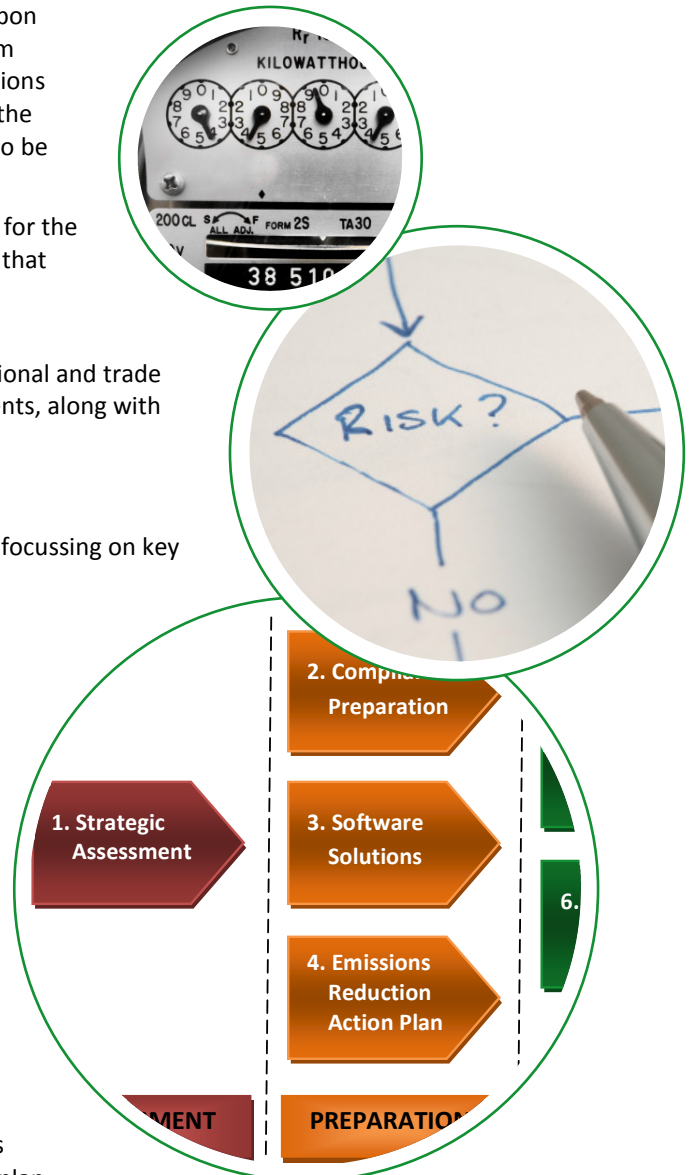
oon
m
ions
the
o be

for the
that

ional and trade
nts, along with

focussing on key

KILOWATTHO
200 CL
FORM 2S
TA30
38 51

RISK?
NO

2. Compl
Preparation

1. Strategic Assessment

3. Software Solutions

4. Emissions Reduction Action Plan

6.

MENT
PREPARATIO

s
plan